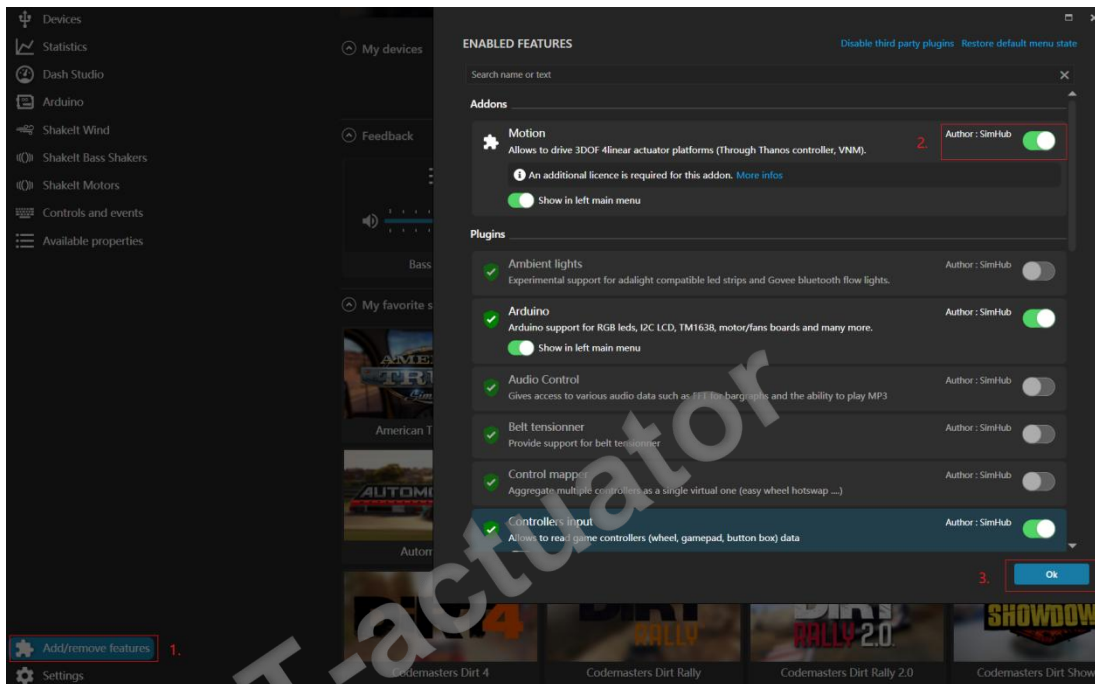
Devices
Statistics
Dash Studio
Arduino
ShakeIt Wind
ShakeIt Bass Shakers
ShakeIt Motors
Controls and events
Available properties

My devices
Feedback
Bass
My favorite s
American T
Autom

ENABLED FEATURES
Disable third party plugins Restore default menu state
Search name or text

Addons

Motion
Allows to drive 3DOF 4linear actuator platforms (Through Thanos controller, VNM).
2. Author : SimHub
An additional licence is required for this addon. More infos
Show in left main menu

Plugins

Ambient lights
Experimental support for adalight compatible led strips and Govee bluetooth flow lights.
Author : SimHub

Arduino
Arduino support for RGB leds, I2C LCD, TM1638, motor/fans boards and many more.
Author : SimHub
Show in left main menu

Audio Control
Gives access to various audio data such as FFT for bargraphs and the ability to play MP3
Author : SimHub

Belt tensionner
Provide support for belt tensionner
Author : SimHub

Control mapper
Aggregate multiple controllers as a single virtual one (easy wheel hotswap ....)
Author : SimHub

Controllers input
Allows to read game controllers (wheel, gamepad, button box) data
Author : SimHub

3. Ok

Add/remove features 1.
Settings

Codemasters Dirt 4
Codemasters Dirt Rally
Codemasters Dirt Rally 2.0
Codemasters Dirt Show

T-actuator